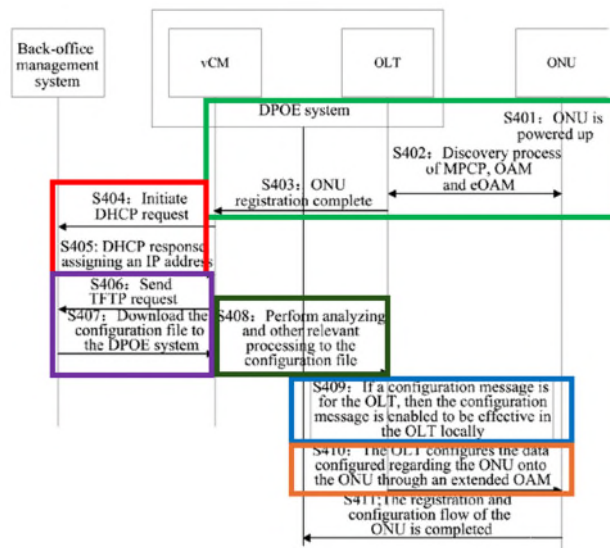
Back-office management system

vCM

OLT

ONU

DPOE system

S401：ONU is powered up

S402：Discovery process of MPCP, OAM and eOAM

S403：ONU registration complete

S404：Initiate DHCP request

S405: DHCP response assigning an IP address

S406：Send TFTP request

S407：Download the configuration file to the DPOE system

S408：Perform analyzing and other relevant processing to the configuration file

S409：If a configuration message is for the OLT, then the configuration message is enabled to be effective in the OLT locally

S410：The OLT configures the data configured regarding the ONU onto the ONU through an extended OAM

S411：The registration and configuration flow of the ONU is completed